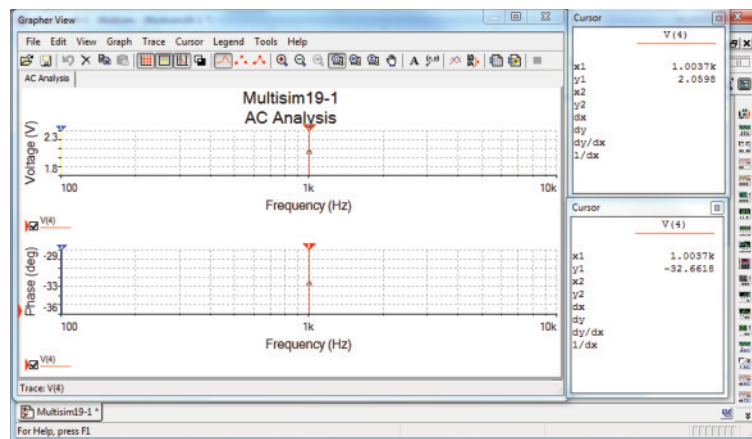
Grapher View - Multisim - [Multisim19-1 *]

File Edit View Graph Trace Cursor Legend Tools Help

AC Analysis

Multisim19-1
AC Analysis

Voltage (V)
2.3
1.8
100
1k
10k
Frequency (Hz)

V(4)

Phase (deg)
-29
-33
-36
100
1k
10k
Frequency (Hz)

V(4)

Trace: V(4)

Cursor

| | V(4) |
|---|---|
| x1 | 1.0037k |
| y1 | 2.0598 |
| x2 | |
| y2 | |
| dx | |
| dy | |
| dy/dx | |
| 1/dx | |

Cursor

| | V(4) |
|---|---|
| x1 | 1.0037k |
| y1 | -32.6618 |
| x2 | |
| y2 | |
| dx | |
| dy | |
| dy/dx | |
| 1/dx | |

Multisim19-1 *

For Help, press F1